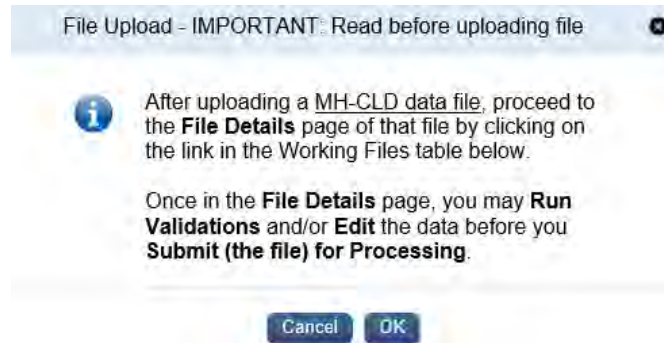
File Upload - IMPORTANT: Read before uploading file

After uploading a MH-CLD data file, proceed to the File Details page of that file by clicking on the link in the Working Files table below.

Once in the File Details page, you may Run Validations and/or Edit the data before you Submit (the file) for Processing.

Cancel OK